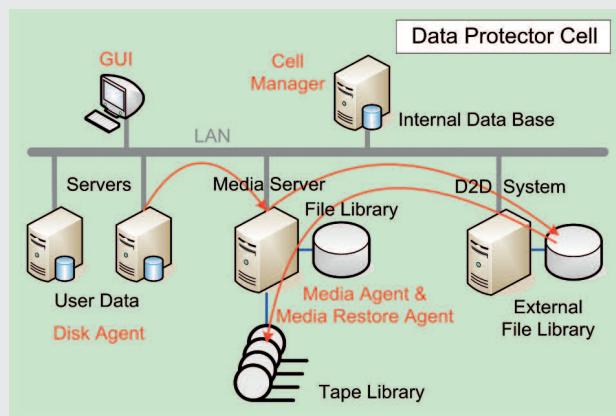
Data Protector Cell

GUI

Cell Manager

Internal Data Base

LAN

Servers

Media Server

D2D System

File Library

User Data

Disk Agent

Media Agent & Media Restore Agent

External File Library

Tape Library